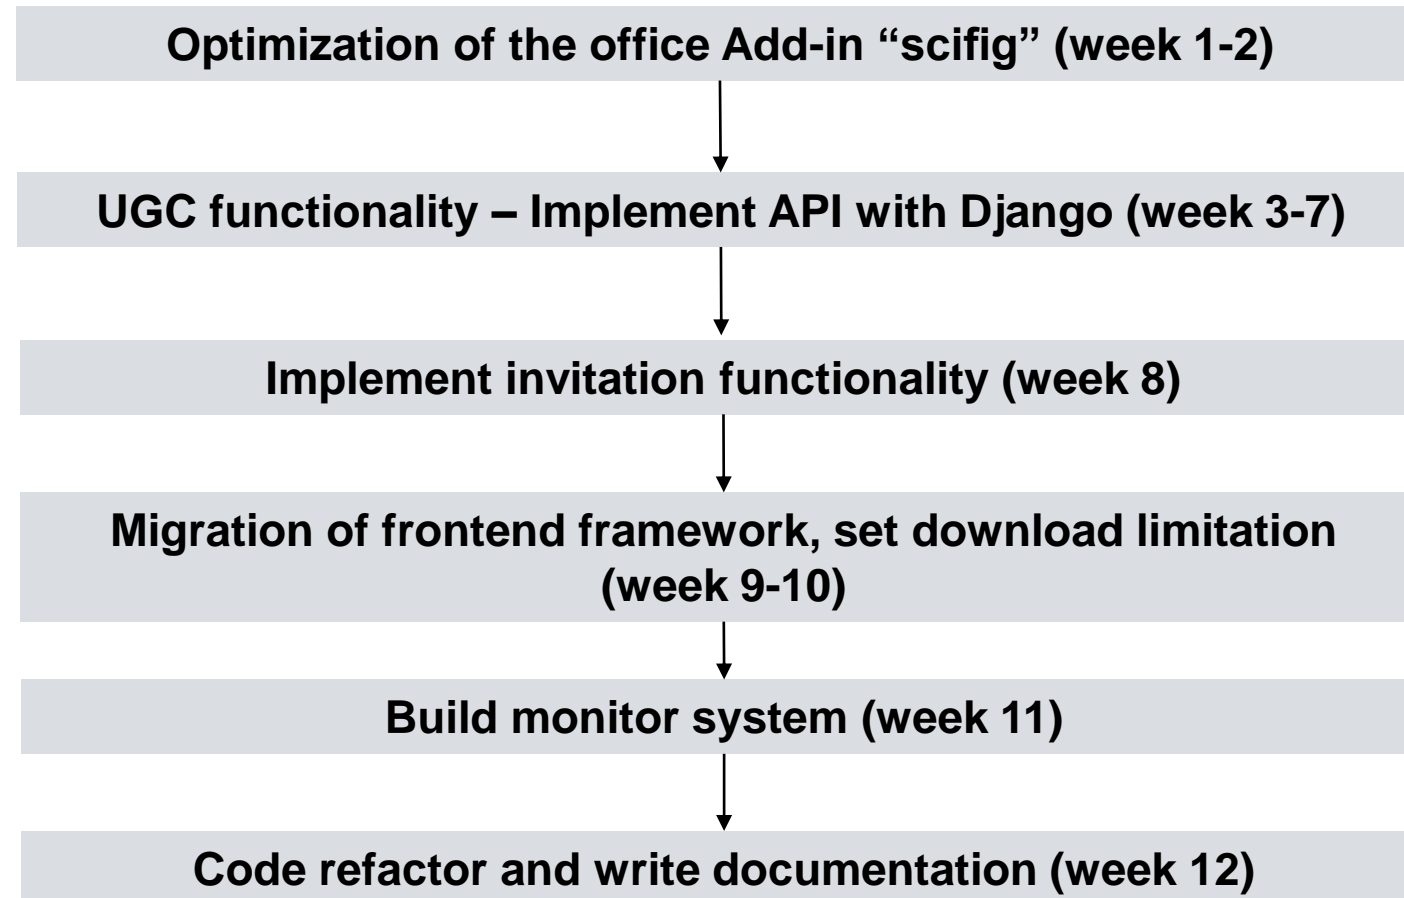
Optimization of the office Add-in “scifig” (week 1-2)

UGC functionality – Implement API with Django (week 3-7)

Implement invitation functionality (week 8)

Migration of frontend framework, set download limitation (week 9-10)

Build monitor system (week 11)

Code refactor and write documentation (week 12)